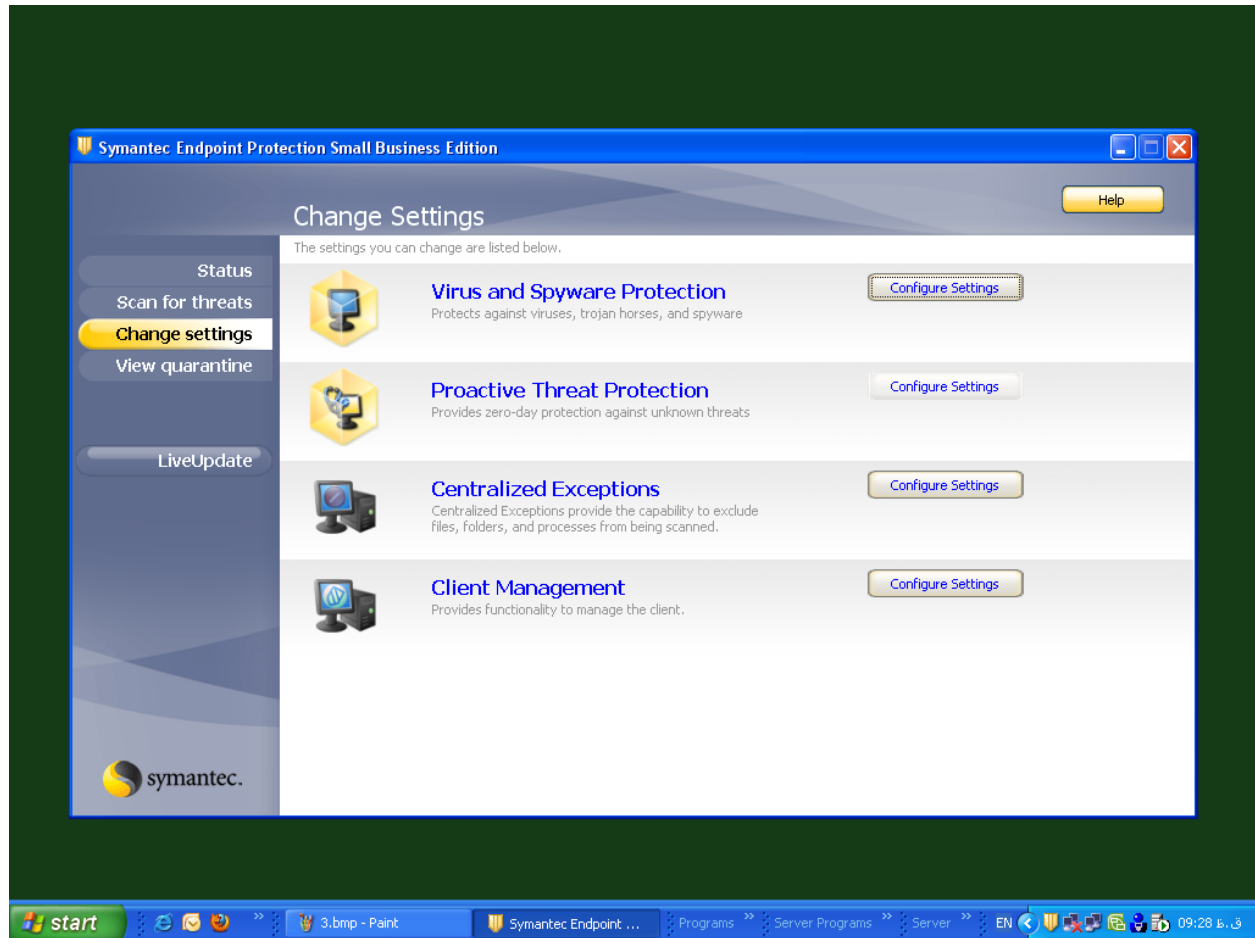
Symantec Endpoint Protection Small Business Edition

Help

Change Settings

The settings you can change are listed below.

Status
Scan for threats
Change settings
View quarantine

LiveUpdate

Virus and Spyware Protection
Protects against viruses, trojan horses, and spyware
Configure Settings

Proactive Threat Protection
Provides zero-day protection against unknown threats
Configure Settings

Centralized Exceptions
Centralized Exceptions provide the capability to exclude files, folders, and processes from being scanned.
Configure Settings

Client Management
Provides functionality to manage the client.
Configure Settings

symantec.

start
3.bmp - Paint
Symantec Endpoint ...
Programs
Server Programs
Server
EN
09:28 ق.ظ